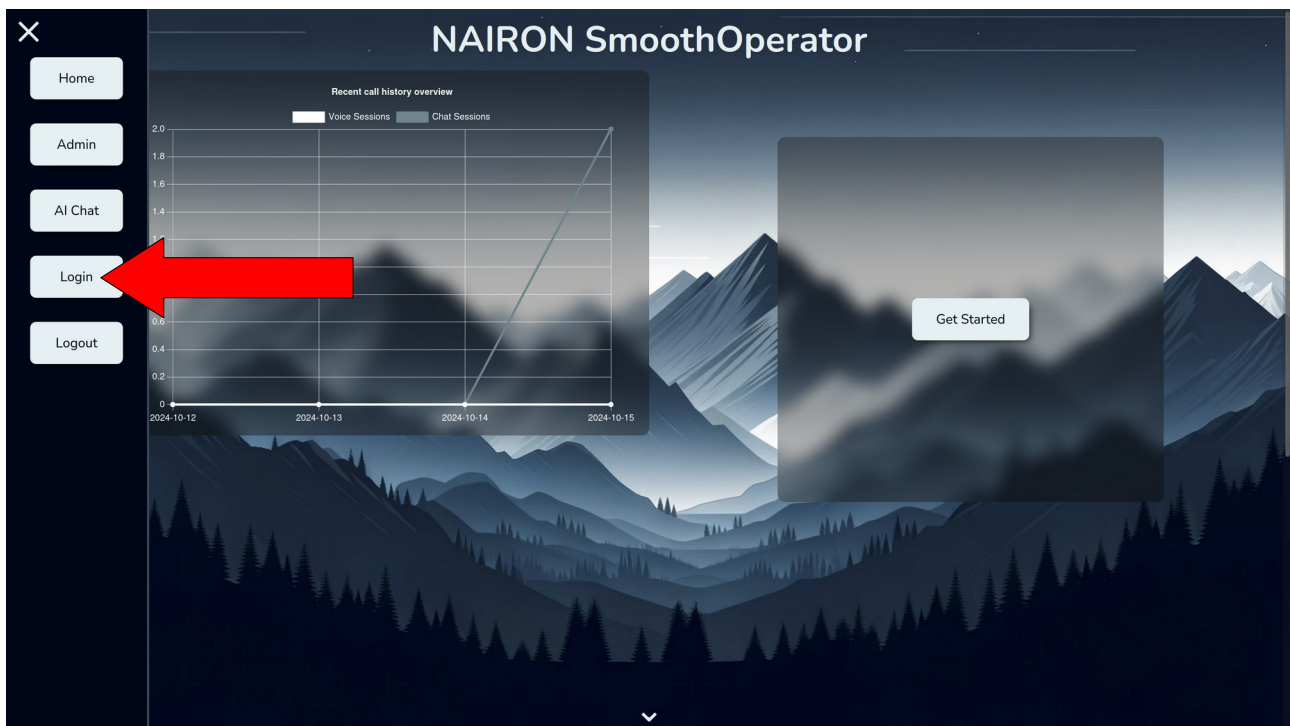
×

Home

Admin

AI Chat

Login

Logout

NAIRON SmoothOperator

Recent call history overview

Voice Sessions Chat Sessions

2.0
1.8
1.6
1.4
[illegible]
0.6
0.4
0.2
0

2024-10-12 2024-10-13 2024-10-14 2024-10-15

Get Started